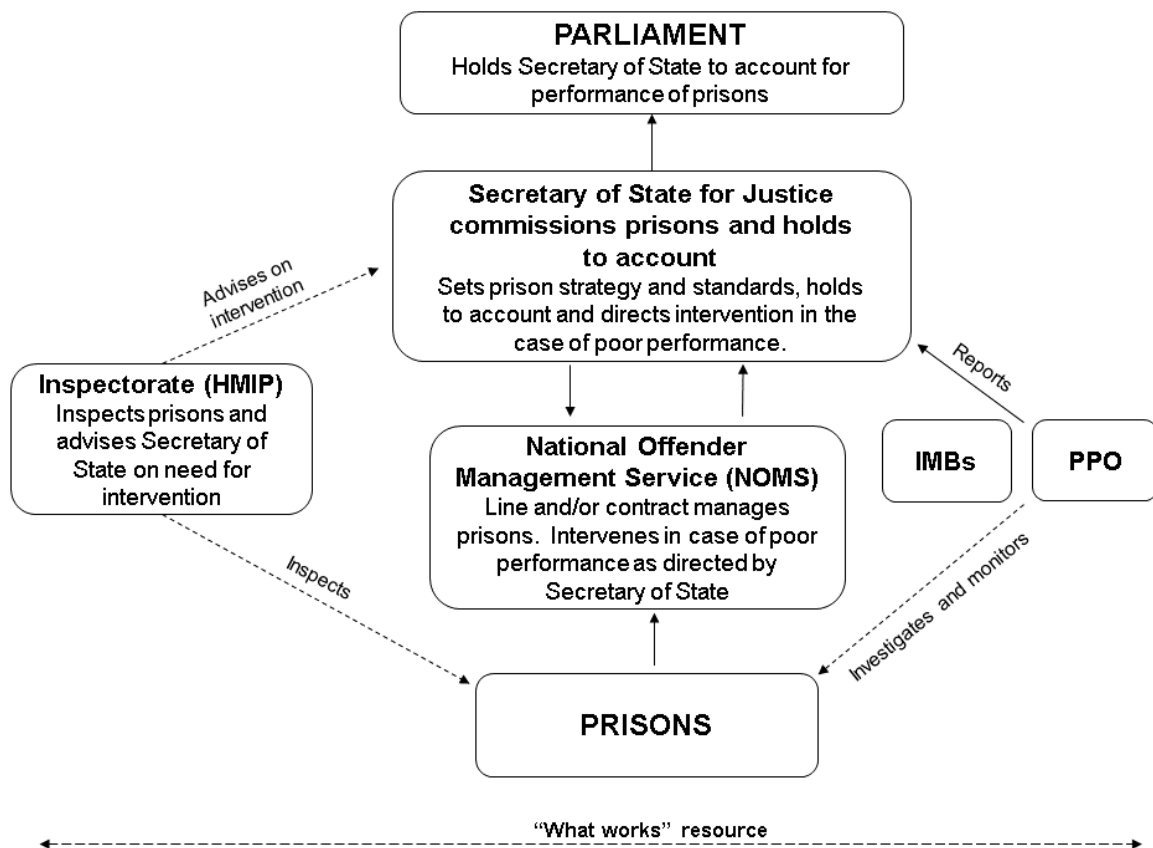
PARLIAMENT
Holds Secretary of State to account for performance of prisons

Secretary of State for Justice commissions prisons and holds to account
Sets prison strategy and standards, holds to account and directs intervention in the case of poor performance.

Advises on intervention

Inspectorate (HMIP)
Inspects prisons and advises Secretary of State on need for intervention

Reports

National Offender Management Service (NOMS)
Line and/or contract manages prisons. Intervenes in case of poor performance as directed by Secretary of State

IMBs

PPO

Inspects

Investigates and monitors

PRISONS

"What works" resource